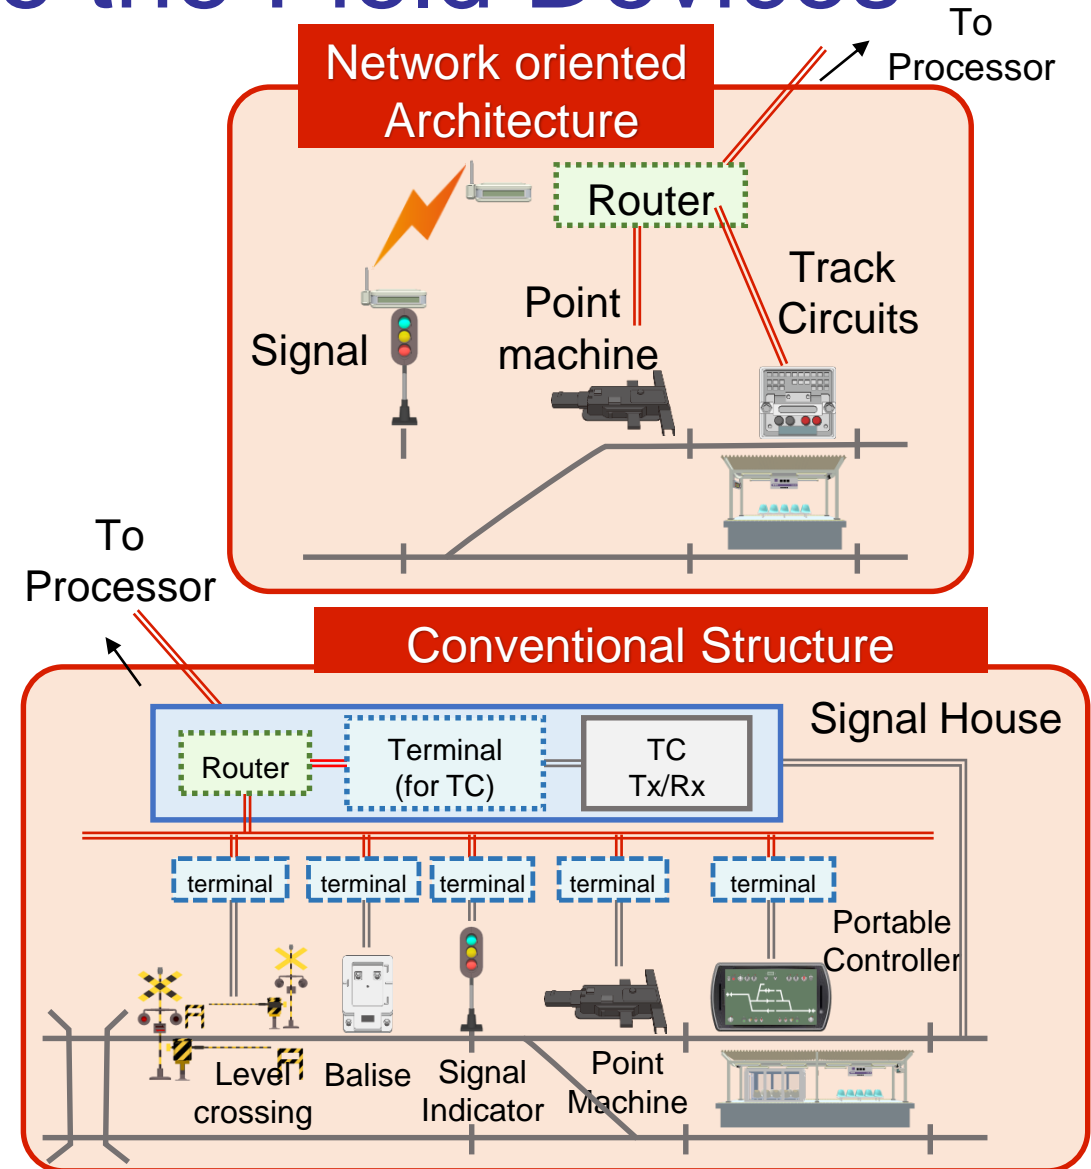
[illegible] the Field Devices

To Processor

Network oriented Architecture

Router

Signal

Point machine

Track Circuits

To Processor

Conventional Structure

Signal House

Router

Terminal (for TC)

TC Tx/Rx

terminal

terminal

terminal

terminal

terminal

Portable Controller

Level crossing

Balise

Signal Indicator

Point Machine